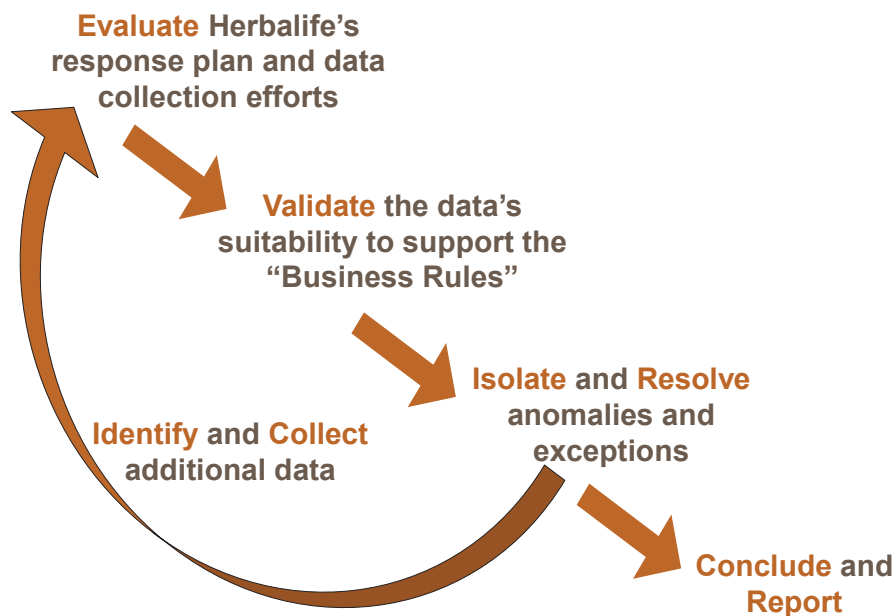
Evaluate Herbalife's response plan and data collection efforts

Validate the data's suitability to support the "Business Rules"

Isolate and Resolve anomalies and exceptions

Identify and Collect additional data

Conclude and Report